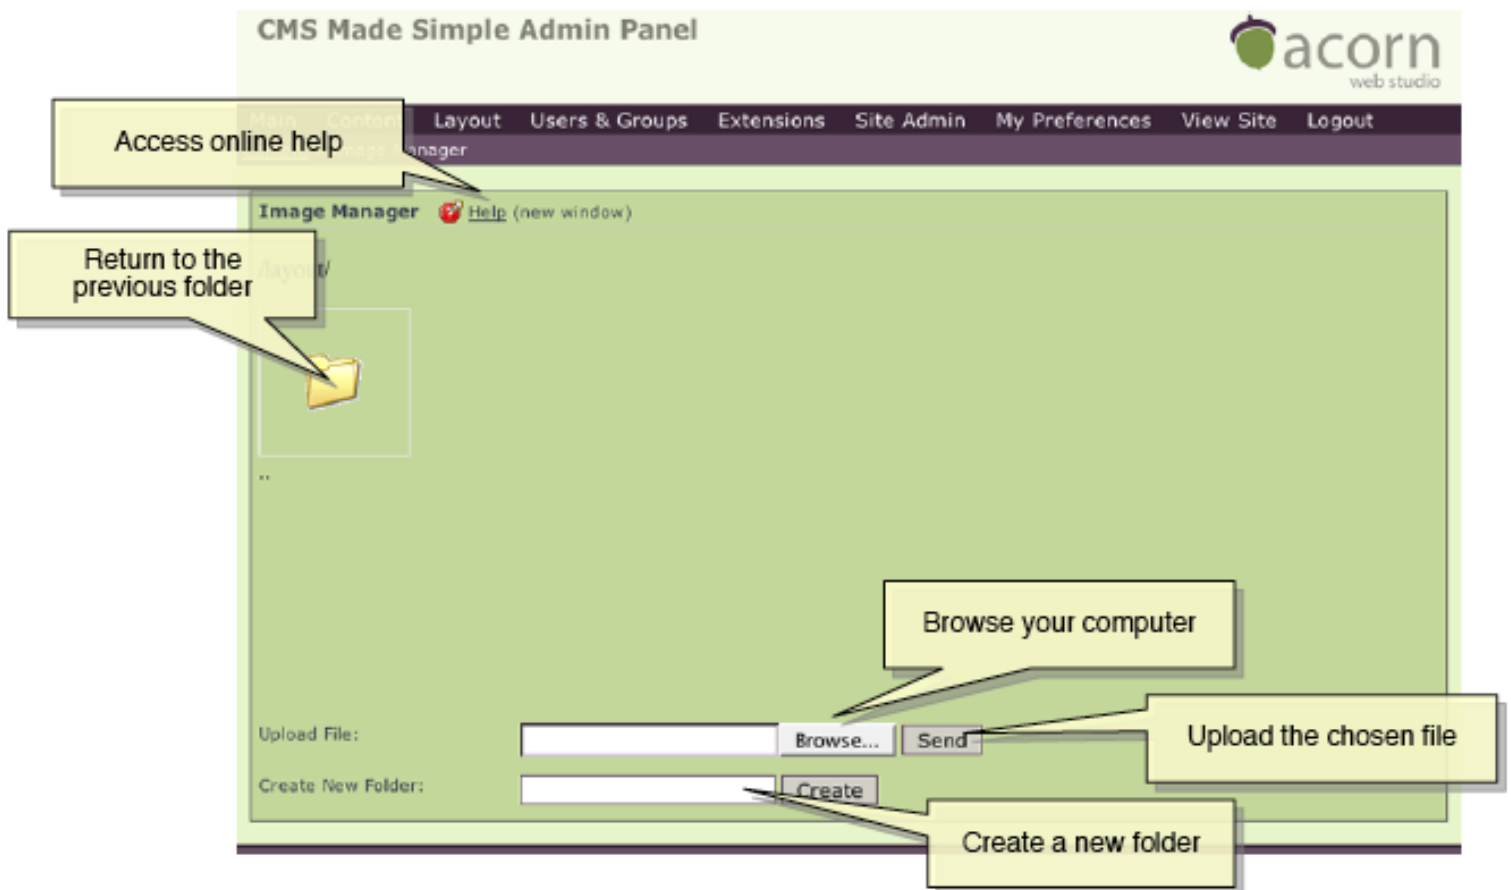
CMS Made Simple Admin Panel

acorn
web studio

Access online help

Layout Users & Groups Extensions Site Admin My Preferences View Site Logout

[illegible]nager

Image Manager Help (new window)

Return to the previous folder

/layout/

..

Browse your computer

Upload File: Browse... Send

Upload the chosen file

Create New Folder: Create

Create a new folder